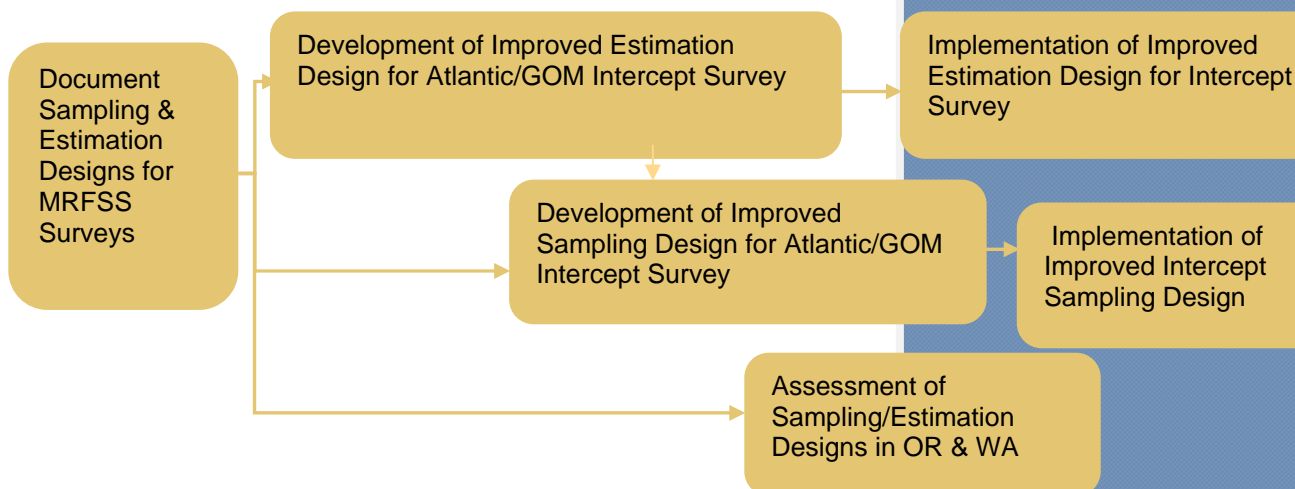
Document Sampling & Estimation Designs for MRFSS Surveys

Development of Improved Estimation Design for Atlantic/GOM Intercept Survey

Implementation of Improved Estimation Design for Intercept Survey

Development of Improved Sampling Design for Atlantic/GOM Intercept Survey

Implementation of Improved Intercept Sampling Design

Assessment of Sampling/Estimation Designs in OR & WA